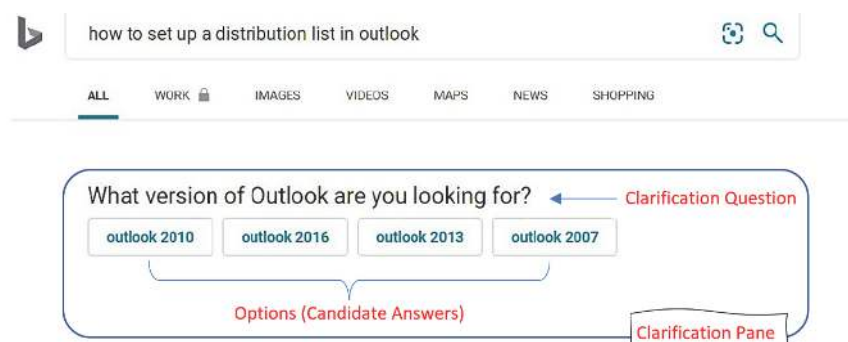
how to set up a distribution list in outlook

ALL WORK IMAGES VIDEOS MAPS NEWS SHOPPING

What version of Outlook are you looking for?

Clarification Question

outlook 2010 outlook 2016 outlook 2013 outlook 2007

Options (Candidate Answers)

Clarification Pane